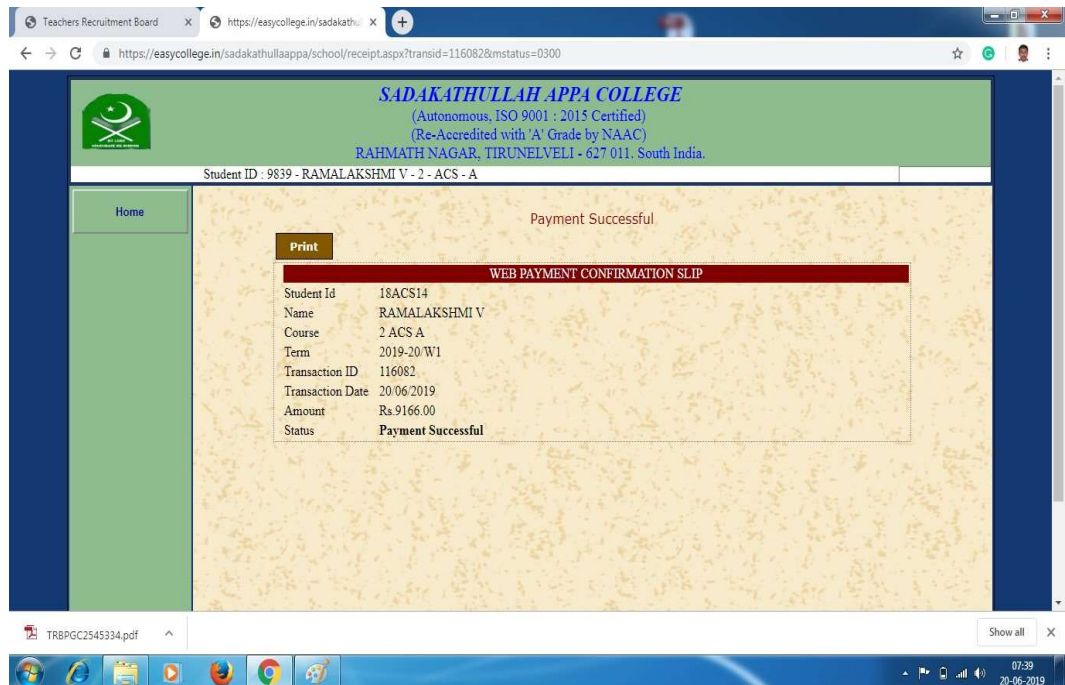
Teachers Recruitment Board
https://easycollege.in/sadakathu

https://easycollege.in/sadakathullaappa/school/receipt.aspx?transid=116082&mstatus=0300

SADAKATHULLAH APPA COLLEGE
(Autonomous, ISO 9001 : 2015 Certified)
(Re-Accredited with 'A' Grade by NAAC)
RAHMATH NAGAR, TIRUNELVELI - 627 011. South India.

Student ID : 9839 - RAMALAKSHMI V - 2 - ACS - A

Home

Payment Successful

Print

WEB PAYMENT CONFIRMATION SLIP

| | |
|---|---|
| Student Id | 18ACS14 |
| Name | RAMALAKSHMI V |
| Course | 2 ACS A |
| Term | 2019-20/W1 |
| Transaction ID | 116082 |
| Transaction Date | 20/06/2019 |
| Amount | Rs.9166.00 |
| Status | Payment Successful |

TRBPGC2545334.pdf

Show all

07:39
20-06-2019